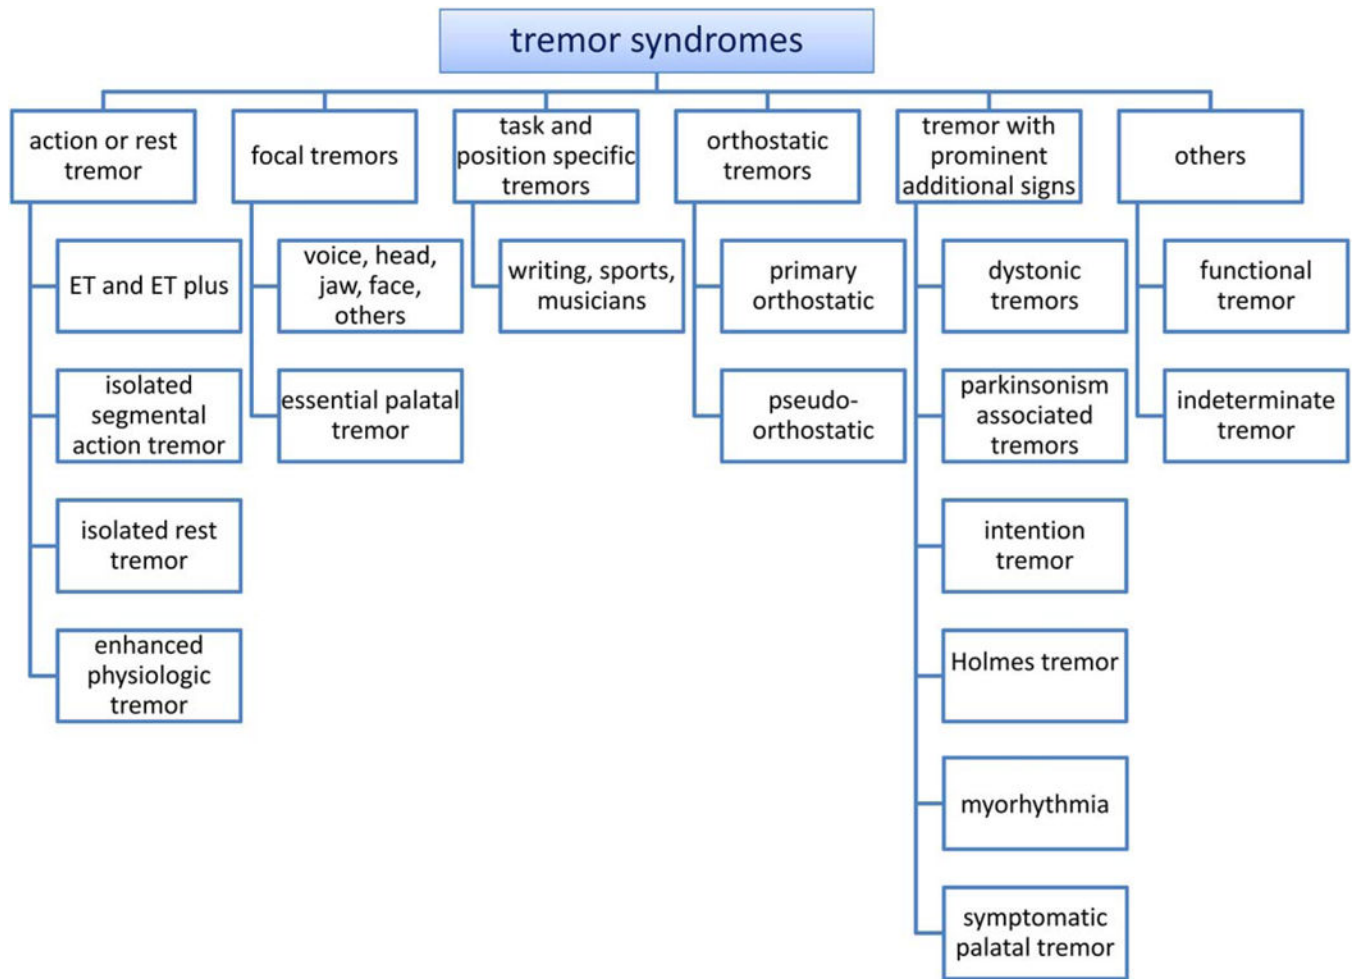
tremor syndromes

action or rest tremor

ET and ET plus

isolated segmental action tremor

isolated rest tremor

enhanced physiologic tremor

focal tremors

voice, head, jaw, face, others

essential palatal tremor

task and position specific tremors

writing, sports, musicians

orthostatic tremors

primary orthostatic

pseudo-orthostatic

tremor with prominent additional signs

dystonic tremors

parkinsonism associated tremors

intention tremor

Holmes tremor

myorhythmia

symptomatic palatal tremor

others

functional tremor

indeterminate tremor